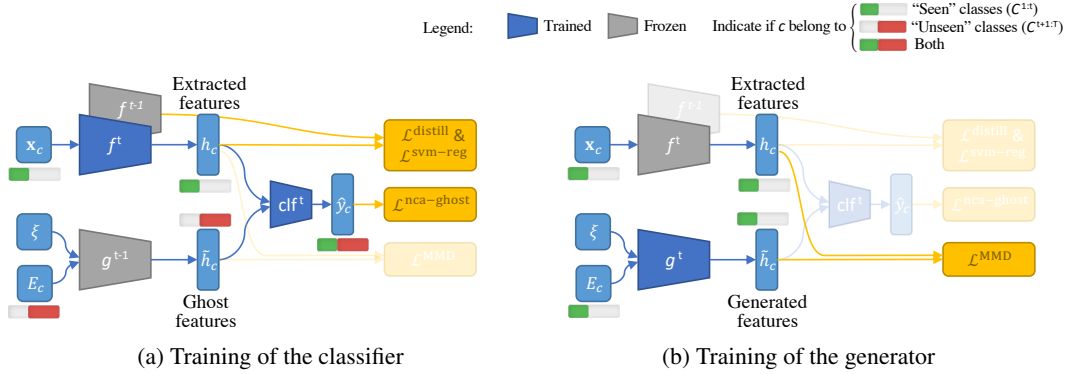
Legend: Trained Frozen Indicate if $c$ belong to "Seen" classes ($C^{1:t}$) "Unseen" classes ($C^{t+1:T}$) Both

Extracted features

$f^{t-1}$

$\mathbf{x}_c$

$f^t$

$h_c$

$\mathcal{L}^{\text{distill}}$ & $\mathcal{L}^{\text{svm-reg}}$

$\text{clf}^t$

$\hat{y}_c$

$\mathcal{L}^{\text{nca-ghost}}$

$\xi$

$E_c$

$g^{t-1}$

$\tilde{h}_c$

$\mathcal{L}^{\text{MMD}}$

Ghost features

(a) Training of the classifier

Extracted features

$f^{t-1}$

$\mathbf{x}_c$

$f^t$

$h_c$

$\mathcal{L}^{\text{distill}}$ & $\mathcal{L}^{\text{svm-reg}}$

$\text{clf}^t$

$\hat{y}_c$

$\mathcal{L}^{\text{nca-ghost}}$

$\xi$

$E_c$

$g^t$

$\tilde{h}_c$

$\mathcal{L}^{\text{MMD}}$

Generated features

(b) Training of the generator